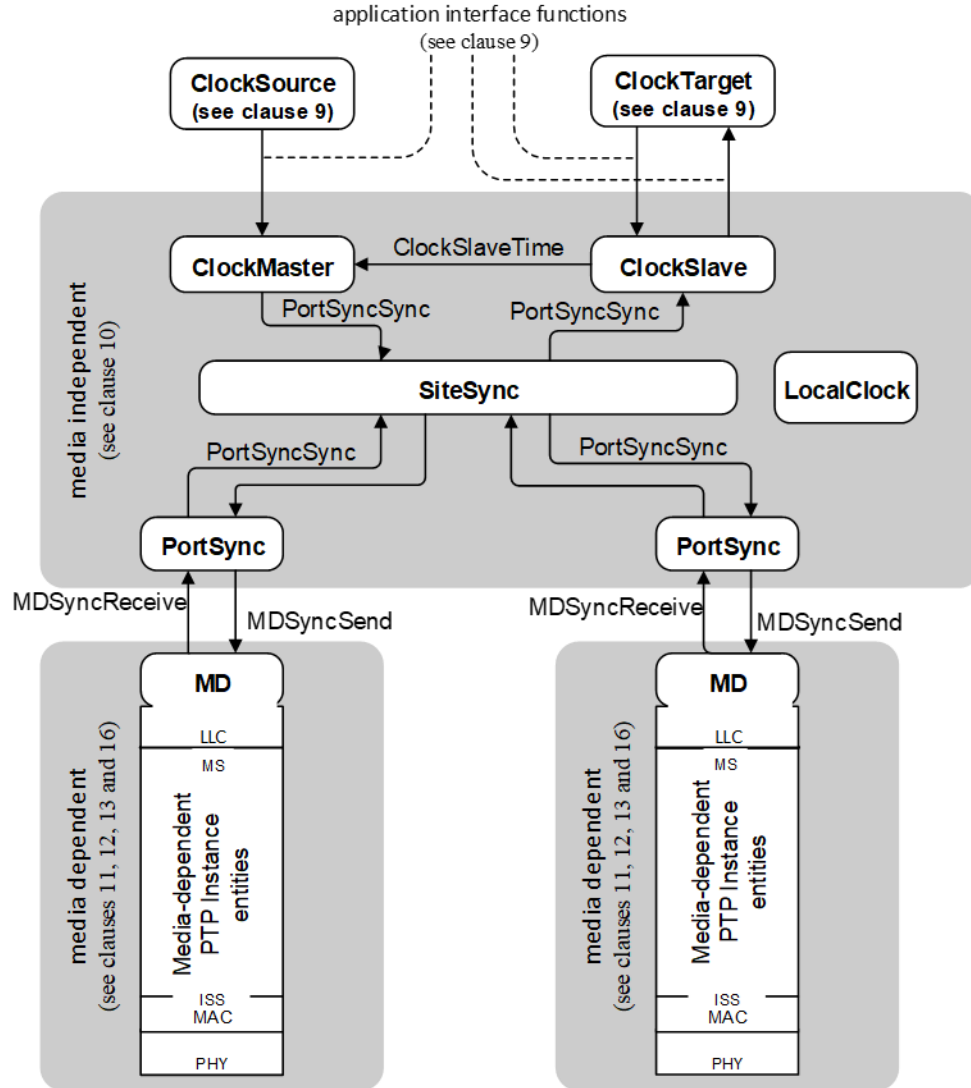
application interface functions
(see clause 9)

ClockSource
(see clause 9)

ClockTarget
(see clause 9)

media independent
(see clause 10)

ClockMaster

ClockSlaveTime

ClockSlave

PortSyncSync

PortSyncSync

SiteSync

LocalClock

PortSyncSync

PortSyncSync

PortSync

PortSync

MDSyncReceive

MDSyncSend

MDSyncReceive

MDSyncSend

media dependent
(see clauses 11, 12, 13 and 16)

MD

LLC

MS

Media-dependent PTP Instance entities

ISS

MAC

PHY

media dependent
(see clauses 11, 12, 13 and 16)

MD

LLC

MS

Media-dependent PTP Instance entities

ISS

MAC

PHY